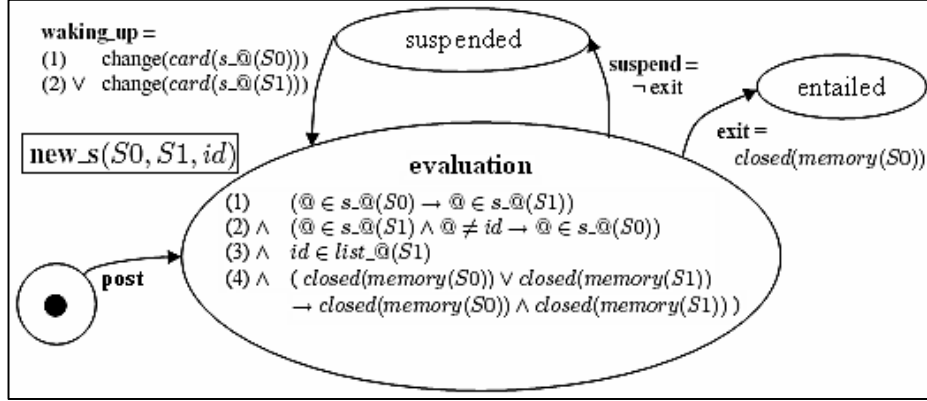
**waking_up =**
(1) change($card(s\_@(S0))$)
(2) $\vee$ change($card(s\_@(S1))$)

suspended

**suspend =** $\neg$ exit

entailed

$\textbf{new\_s}(S0, S1, id)$

**exit =** $closed(memory(S0))$

**evaluation**

(1) $(@ \in s\_@(S0) \rightarrow @ \in s\_@(S1))$
(2) $\wedge$ $(@ \in s\_@(S1) \wedge @ \neq id \rightarrow @ \in s\_@(S0))$
(3) $\wedge$ $id \in list\_@(S1)$
(4) $\wedge$ $(closed(memory(S0)) \vee closed(memory(S1)) \rightarrow closed(memory(S0)) \wedge closed(memory(S1)))$

**post**